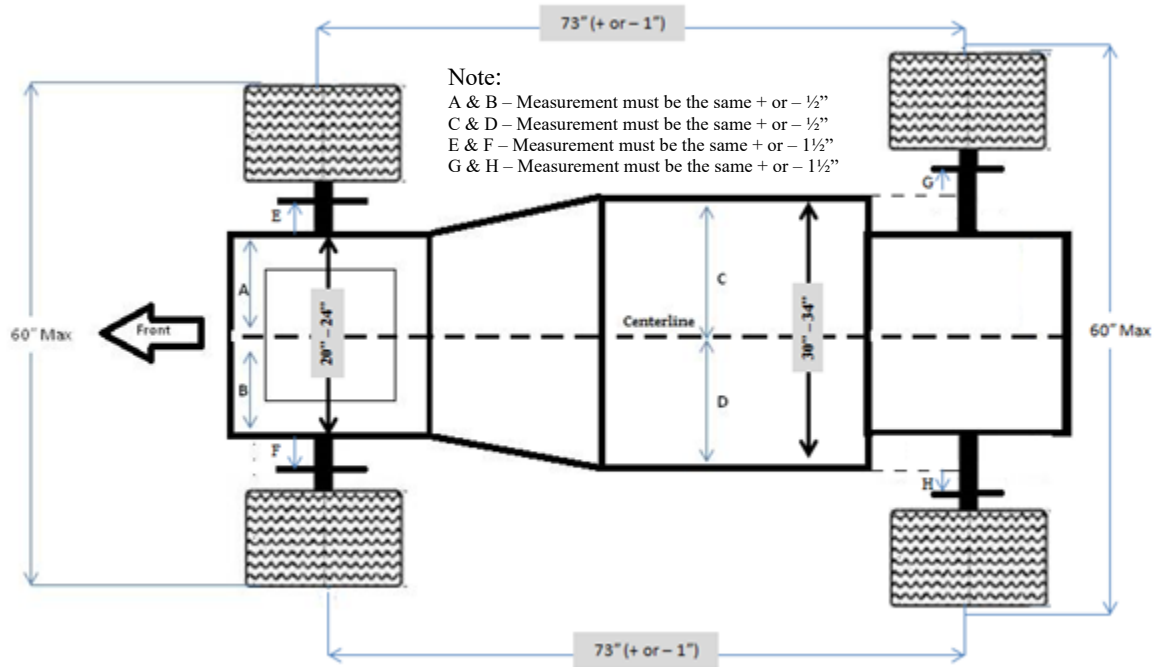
73" (+ or – 1")

Note:
A & B – Measurement must be the same + or – ½"
C & D – Measurement must be the same + or – ½"
E & F – Measurement must be the same + or – 1½"
G & H – Measurement must be the same + or – 1½"

G

E

A

C

60" Max

Front

20" – 24"

Centerline

30" – 34"

60" Max

B

D

F

H

73" (+ or – 1")